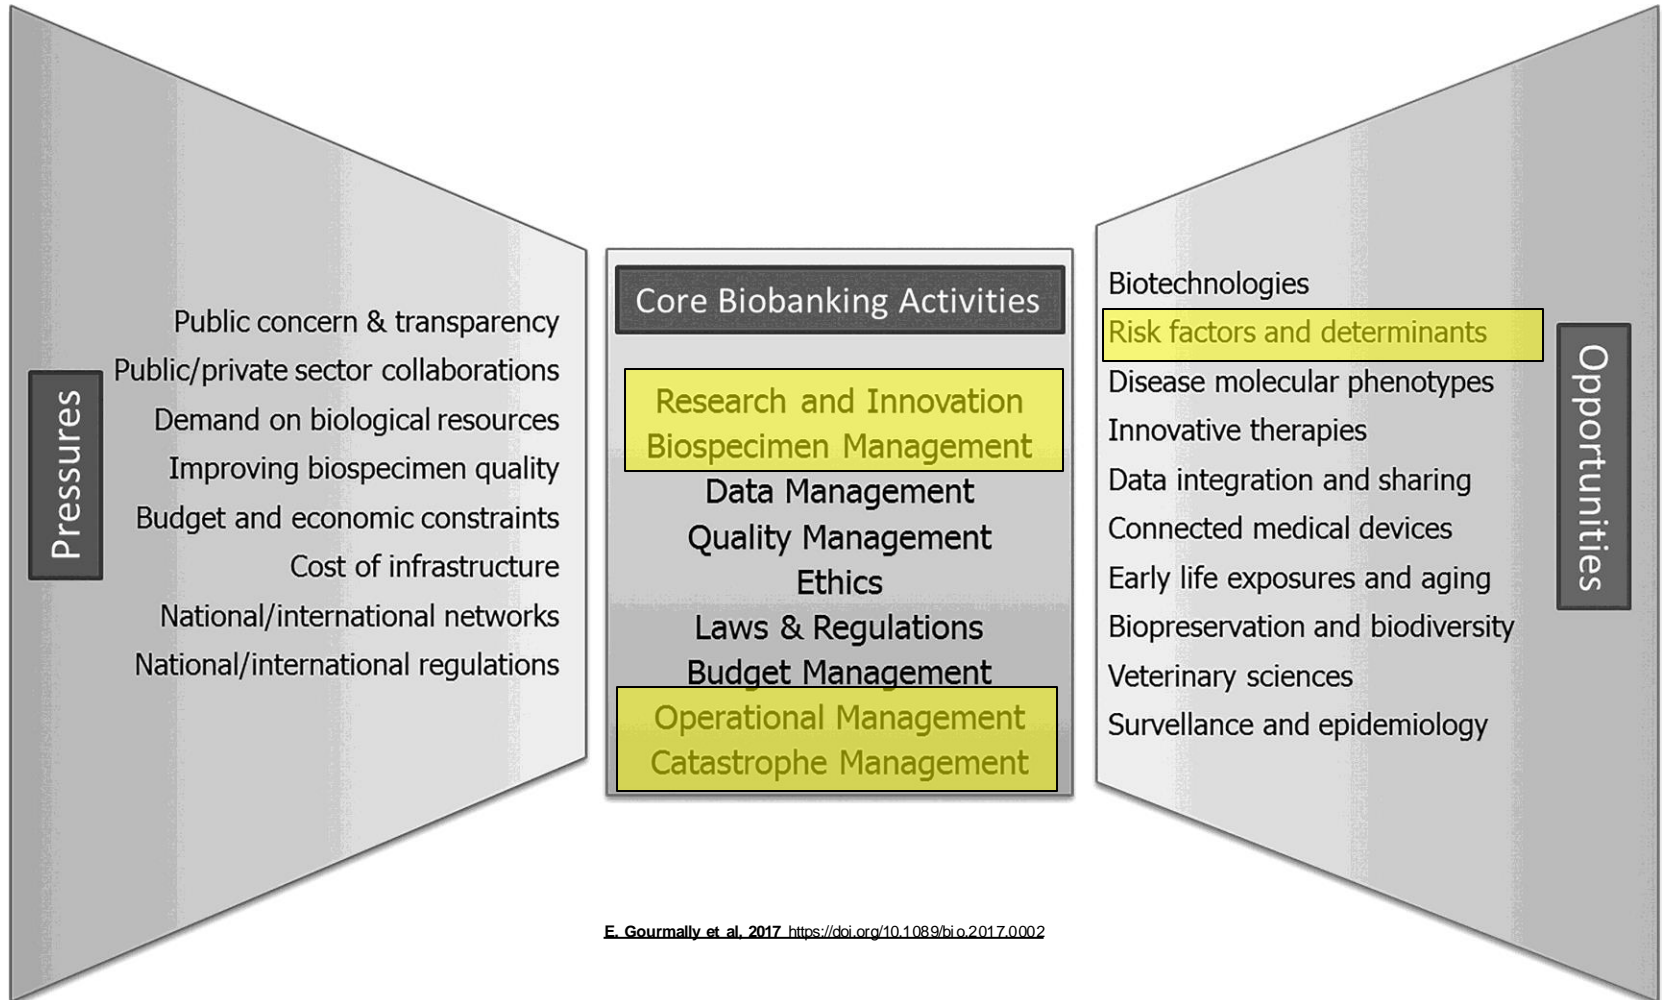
Pressures

Public concern & transparency
Public/private sector collaborations
Demand on biological resources
Improving biospecimen quality
Budget and economic constraints
Cost of infrastructure
National/international networks
National/international regulations

Core Biobanking Activities

Research and Innovation
Biospecimen Management
Data Management
Quality Management
Ethics
Laws & Regulations
Budget Management
Operational Management
Catastrophe Management

Biotechnologies
Risk factors and determinants
Disease molecular phenotypes
Innovative therapies
Data integration and sharing
Connected medical devices
Early life exposures and aging
Biopreservation and biodiversity
Veterinary sciences
Survellance and epidemiology

Opportunities

E. Gourmally et al, 2017 https://doi.org/10.1089/bio.2017.0002